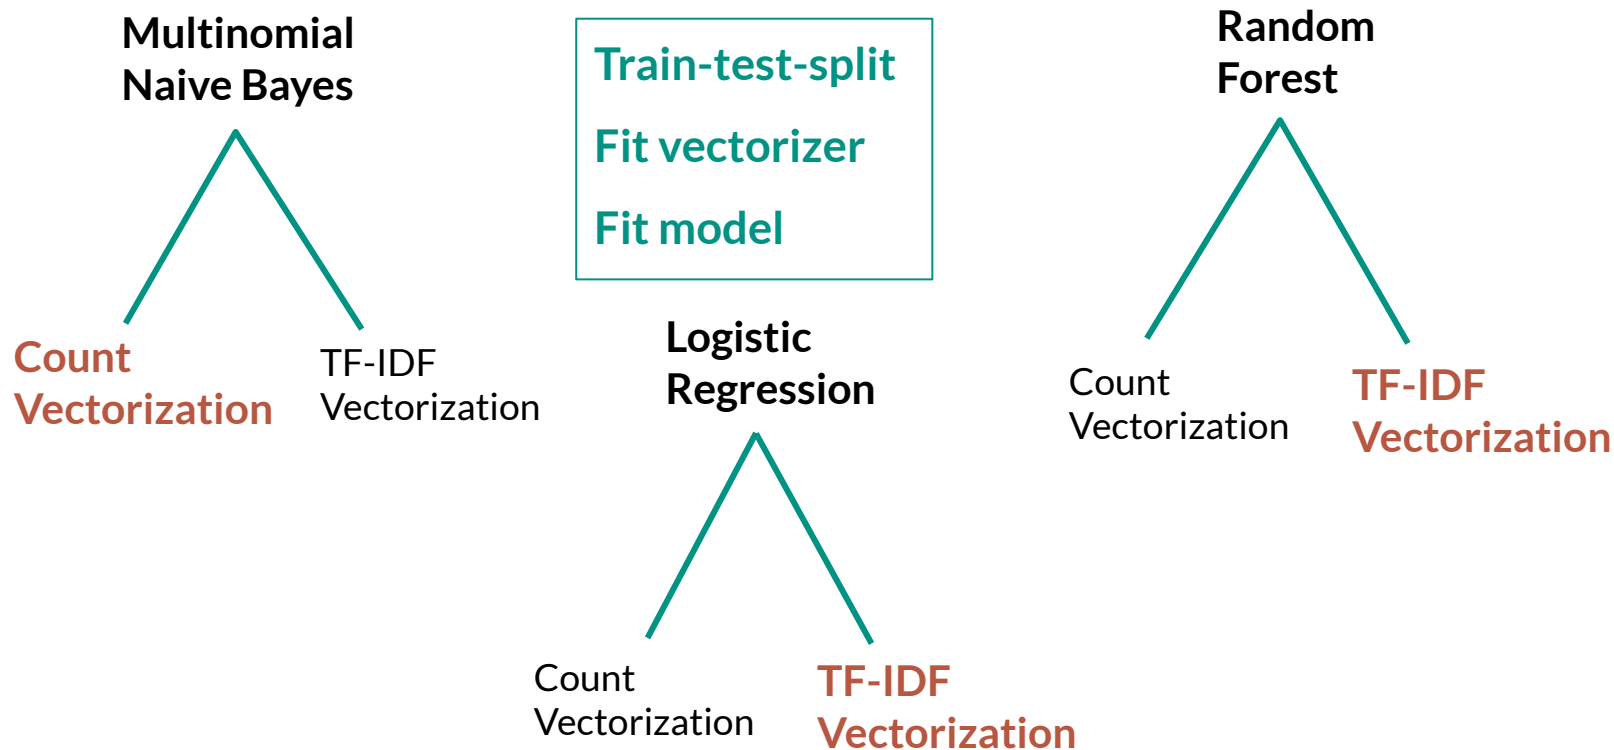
Multinomial Naive Bayes

Count Vectorization

TF-IDF Vectorization

Train-test-split

Fit vectorizer

Fit model

Logistic Regression

Count Vectorization

TF-IDF Vectorization

Random Forest

Count Vectorization

TF-IDF Vectorization